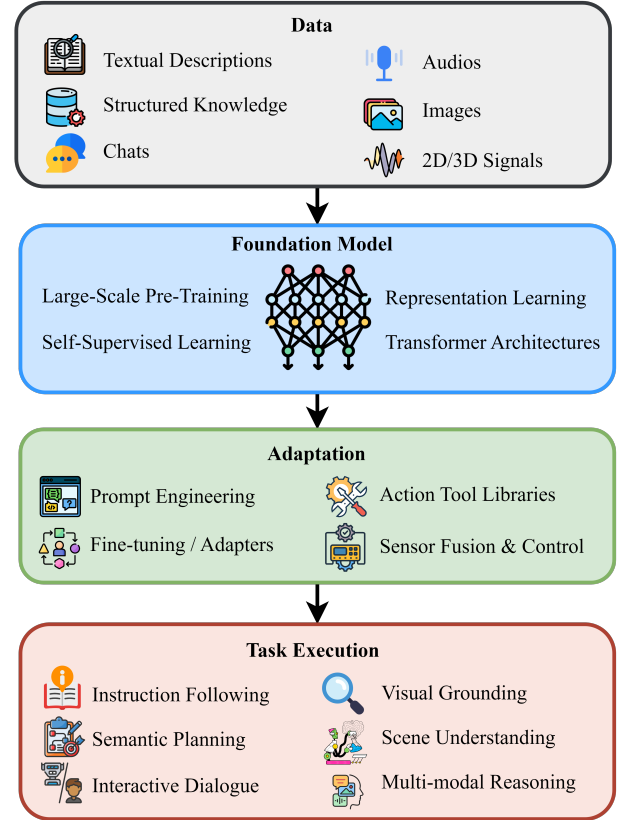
Data

Textual Descriptions

Structured Knowledge

Chats

Audios

Images

2D/3D Signals

Foundation Model

Large-Scale Pre-Training

Self-Supervised Learning

Representation Learning

Transformer Architectures

Adaptation

Prompt Engineering

Fine-tuning / Adapters

Action Tool Libraries

Sensor Fusion & Control

Task Execution

Instruction Following

Semantic Planning

Interactive Dialogue

Visual Grounding

Scene Understanding

Multi-modal Reasoning